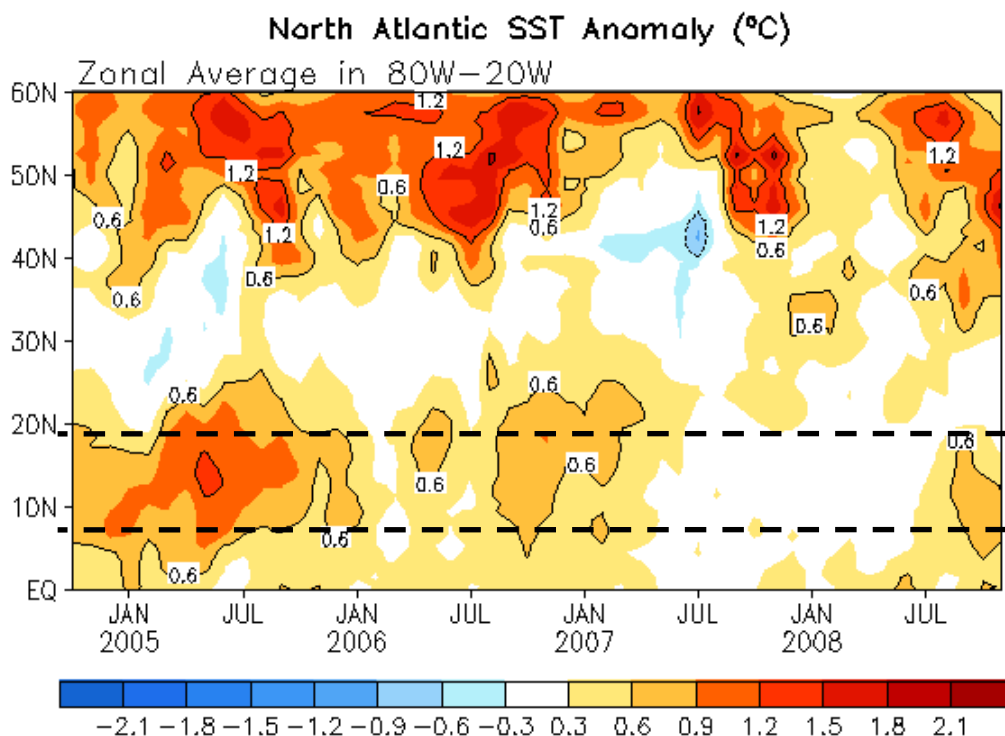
North Atlantic SST Anomaly (°C)

Zonal Average in 80W–20W

60N
50N
40N
30N
20N
10N
EQ

1.2
1.2
1.2
0.6
0.6
1.2
1.2
0.6
1.2
0.6
1.2
0.6
0.6
0.6
0.6
0.6
0.6
0.6
0.6
0.6
0.6
0.6
0.6
0.6

JAN 2005
JUL
JAN 2006
JUL
JAN 2007
JUL
JAN 2008
JUL

−2.1 −1.8 −1.5 −1.2 −0.9 −0.6 −0.3 0.3 0.6 0.9 1.2 1.5 1.8 2.1